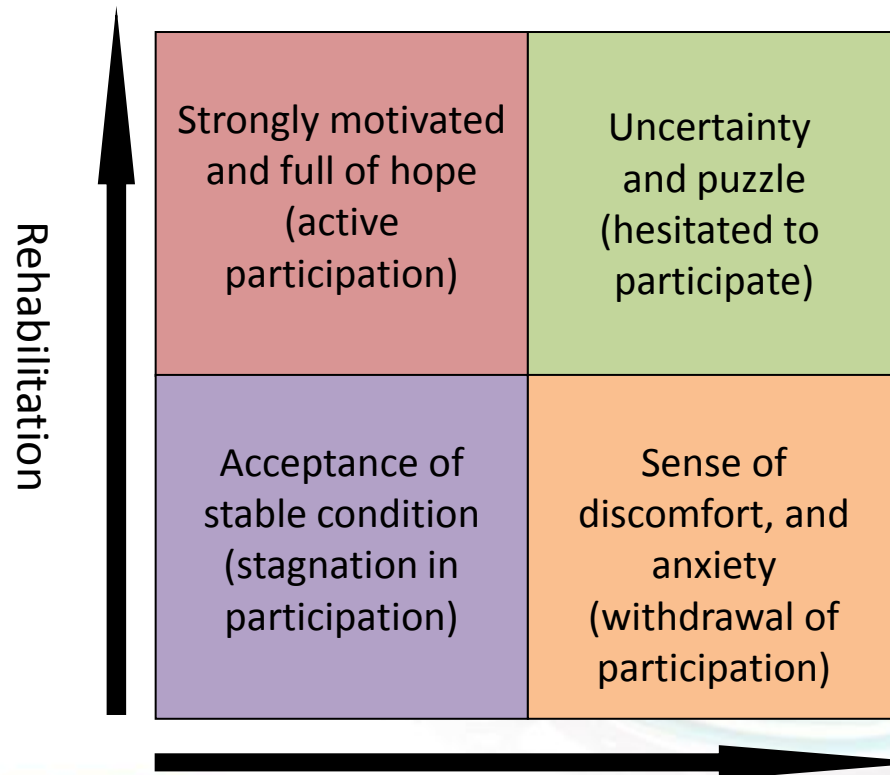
Rehabilitation

| Strongly motivated and full of hope (active participation) | Uncertainty and puzzle (hesitated to participate) |
|---|---|
| Acceptance of stable condition (stagnation in participation) | Sense of discomfort, and anxiety (withdrawal of participation) |